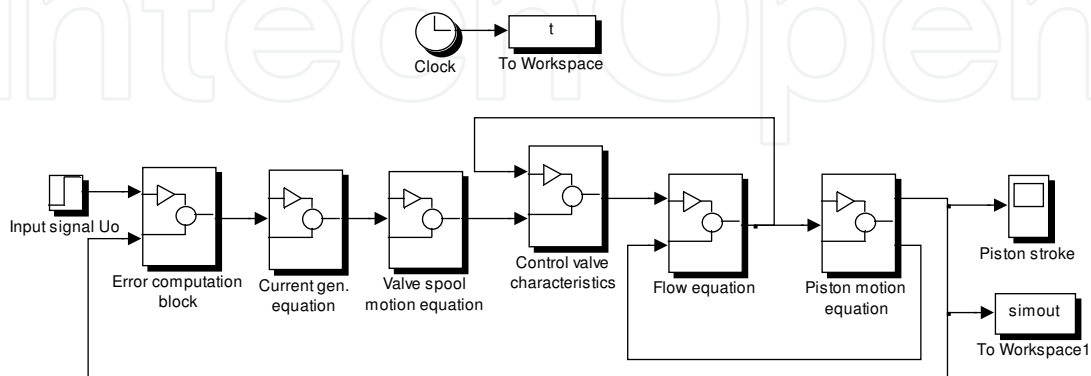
Clock

t

To Workspace

Input signal Uo

Error computation block

Current gen. equation

Valve spool motion equation

Control valve characteristics

Flow equation

Piston motion equation

Piston stroke

simout

To Workspace1